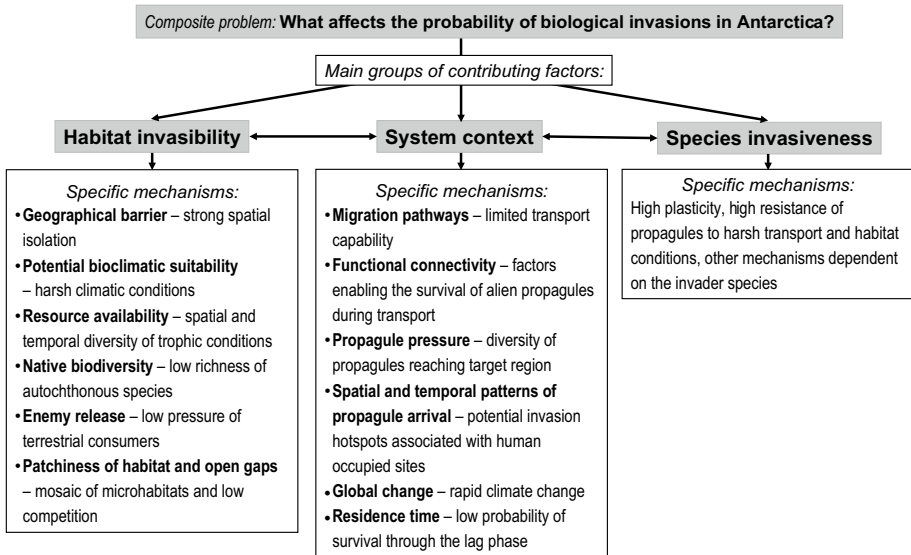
Composite problem: What affects the probability of biological invasions in Antarctica?

Main groups of contributing factors:

Habitat invasibility

System context

Species invasiveness

Specific mechanisms:
• Geographical barrier – strong spatial isolation
• Potential bioclimatic suitability – harsh climatic conditions
• Resource availability – spatial and temporal diversity of trophic conditions
• Native biodiversity – low richness of autochthonous species
• Enemy release – low pressure of terrestrial consumers
• Patchiness of habitat and open gaps – mosaic of microhabitats and low competition

Specific mechanisms:
• Migration pathways – limited transport capability
• Functional connectivity – factors enabling the survival of alien propagules during transport
• Propagule pressure – diversity of propagules reaching target region
• Spatial and temporal patterns of propagule arrival – potential invasion hotspots associated with human occupied sites
• Global change – rapid climate change
• Residence time – low probability of survival through the lag phase

Specific mechanisms:
High plasticity, high resistance of propagules to harsh transport and habitat conditions, other mechanisms dependent on the invader species